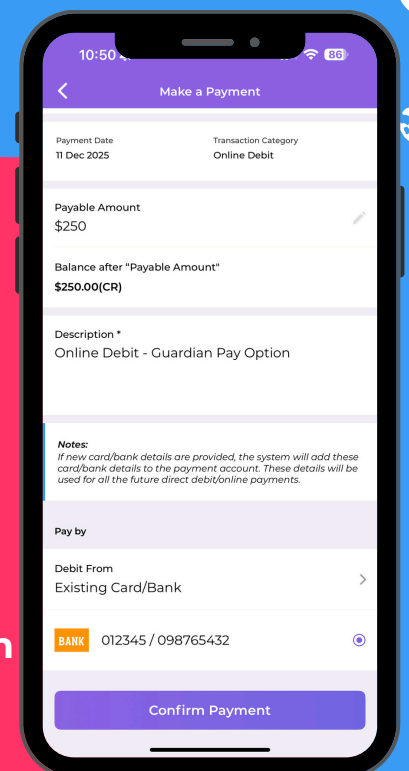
10:50

86

Make a Payment

Payment Date
11 Dec 2025

Transaction Category
Online Debit

Payable Amount
$250

Balance after "Payable Amount"
$250.00(CR)

Description *
Online Debit - Guardian Pay Option

Notes:
If new card/bank details are provided, the system will add these card/bank details to the payment account. These details will be used for all the future direct debit/online payments.

Pay by

Debit From
Existing Card/Bank

BANK 012345 / 098765432

Confirm Payment